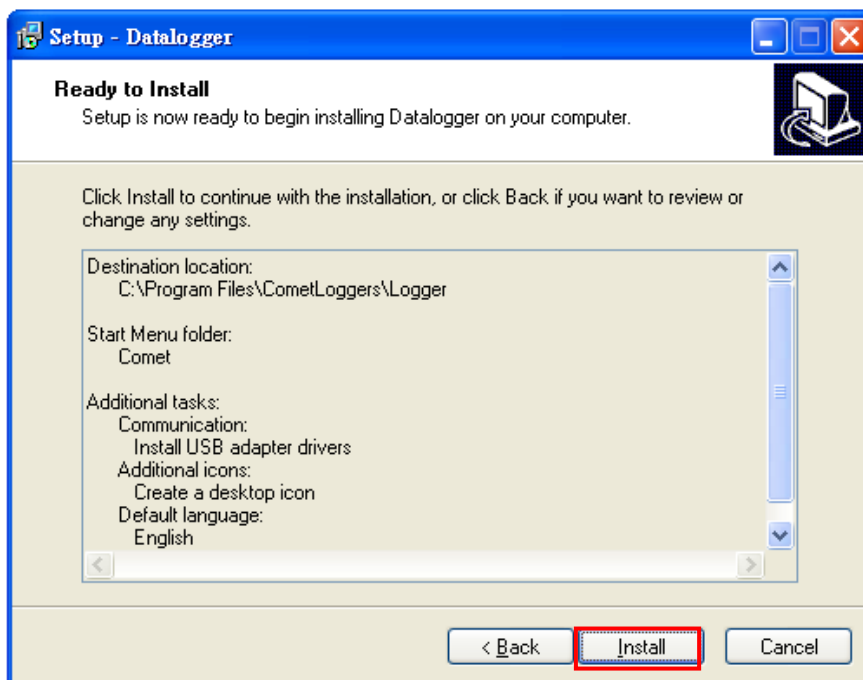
Setup - Datalogger

Ready to Install

Setup is now ready to begin installing Datalogger on your computer.

Click Install to continue with the installation, or click Back if you want to review or change any settings.

Destination location:
C:\Program Files\CometLoggers\Logger

Start Menu folder:
Comet

Additional tasks:
Communication:
Install USB adapter drivers
Additional icons:
Create a desktop icon
Default language:
English

< Back
Install
Cancel